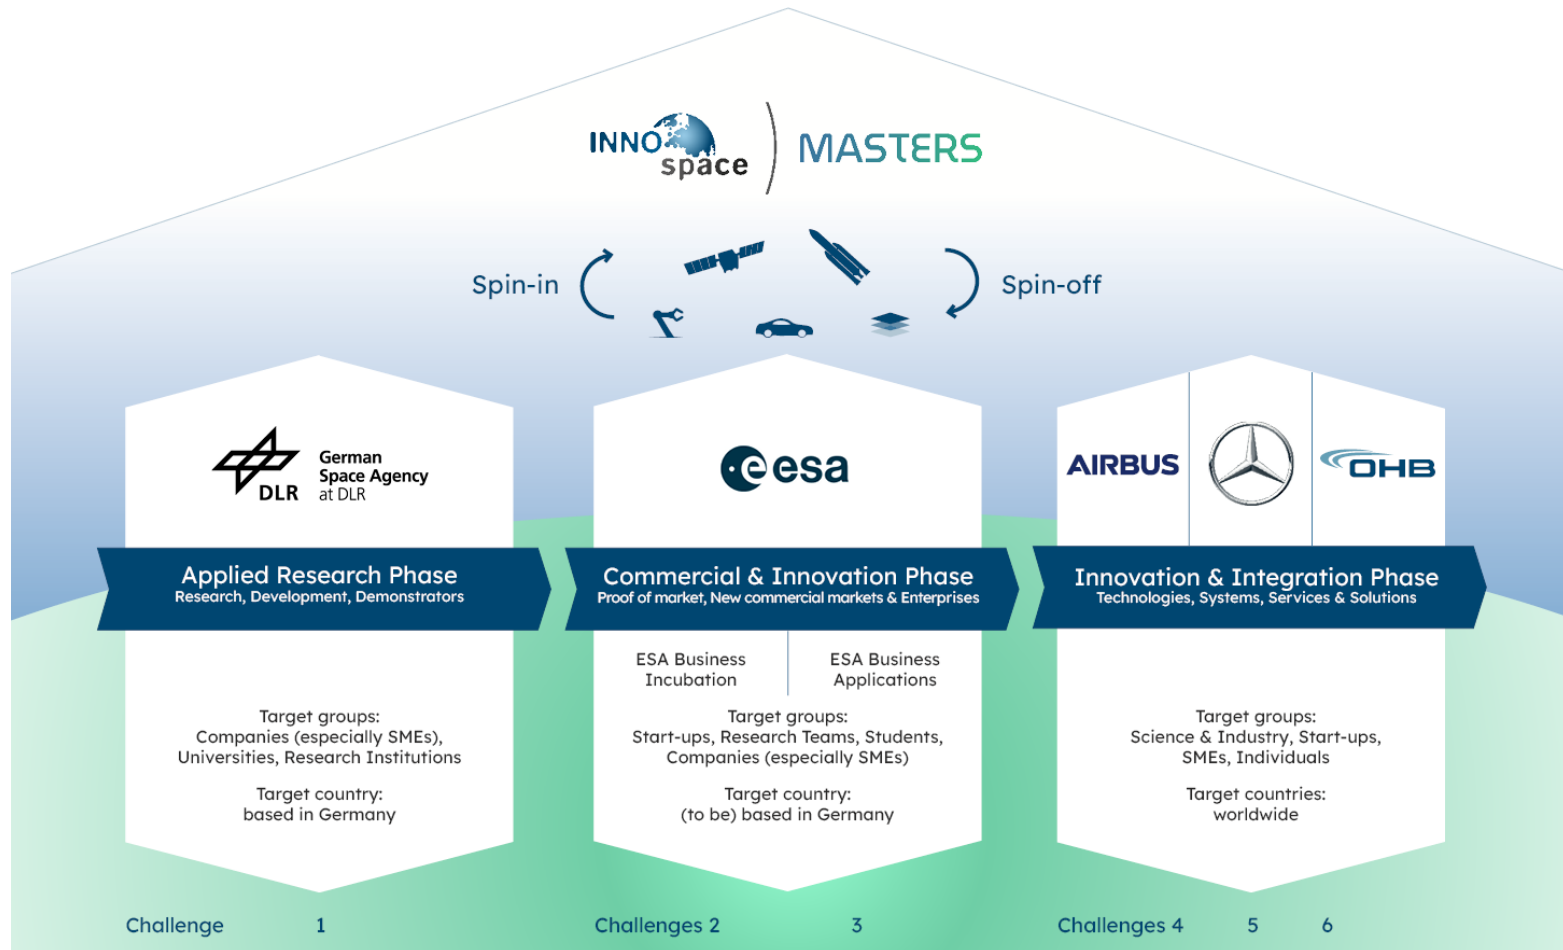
INNO space | MASTERS

Spin-in

Spin-off

DLR German Space Agency at DLR

esa

AIRBUS

OHB

Applied Research Phase
Research, Development, Demonstrators

Commercial & Innovation Phase
Proof of market, New commercial markets & Enterprises

Innovation & Integration Phase
Technologies, Systems, Services & Solutions

Target groups:
Companies (especially SMEs), Universities, Research Institutions

Target country:
based in Germany

ESA Business Incubation

ESA Business Applications

Target groups:
Start-ups, Research Teams, Students, Companies (especially SMEs)

Target country:
(to be) based in Germany

Target groups:
Science & Industry, Start-ups, SMEs, Individuals

Target countries:
worldwide

Challenge 1

Challenges 2 3

Challenges 4 5 6